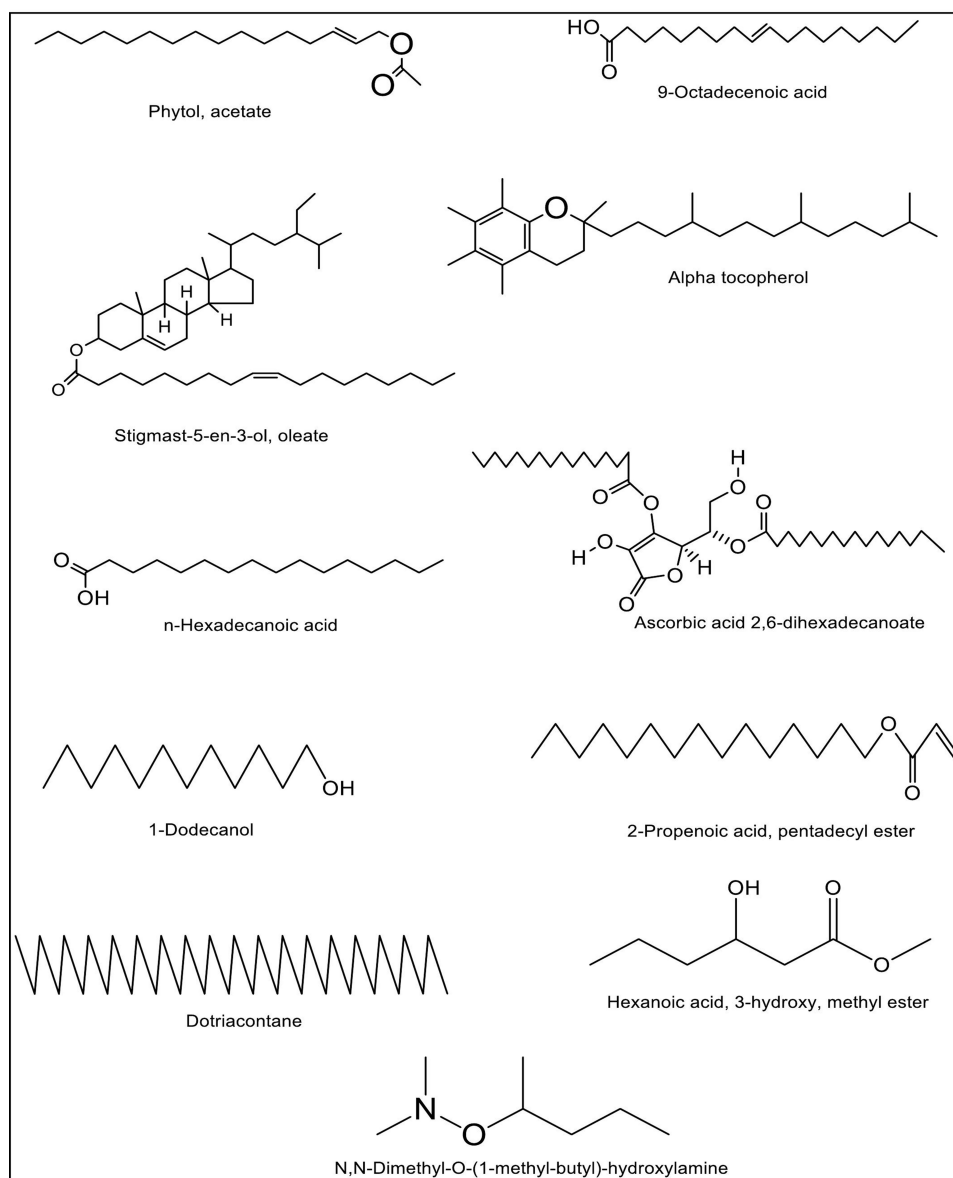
O
O
Phytol, acetate

HO
O
9-Octadecenoic acid

H
H
H
O
O
Stigmast-5-en-3-ol, oleate

O
Alpha tocopherol

H
O
O
O
O
H
O
O
H
O
O
Ascorbic acid 2,6-dihexadecanoate

O
OH
n-Hexadecanoic acid

OH
1-Dodecanol

O
O
2-Propenoic acid, pentadecyl ester

Dotriacontane

OH
O
O
Hexanoic acid, 3-hydroxy, methyl ester

N
O
N,N-Dimethyl-O-(1-methyl-butyl)-hydroxylamine